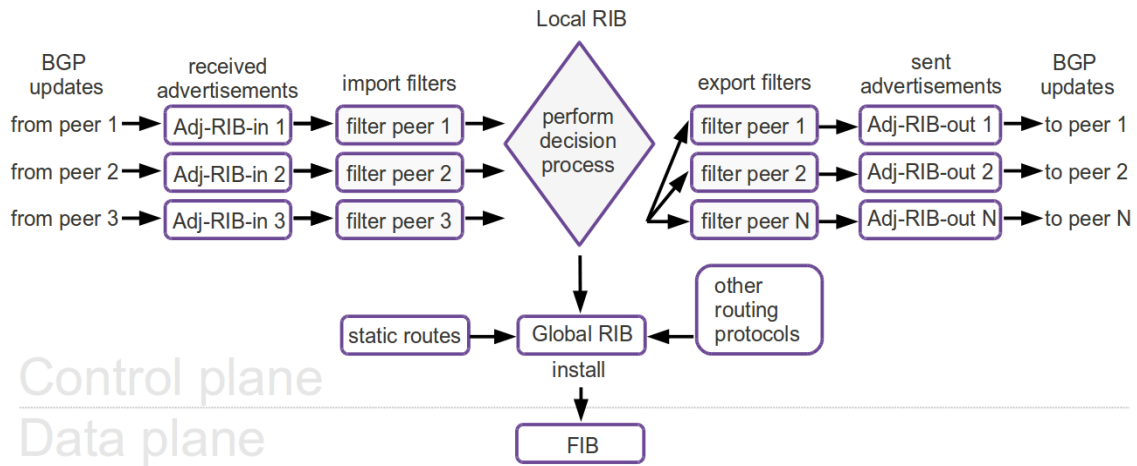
Local RIB

BGP updates

received advertisements

import filters

export filters

sent advertisements

BGP updates

from peer 1

Adj-RIB-in 1

filter peer 1

perform decision process

filter peer 1

Adj-RIB-out 1

to peer 1

from peer 2

Adj-RIB-in 2

filter peer 2

filter peer 2

Adj-RIB-out 2

to peer 2

from peer 3

Adj-RIB-in 3

filter peer 3

filter peer N

Adj-RIB-out N

to peer N

static routes

Global RIB

other routing protocols

Control plane

install

Data plane

FIB